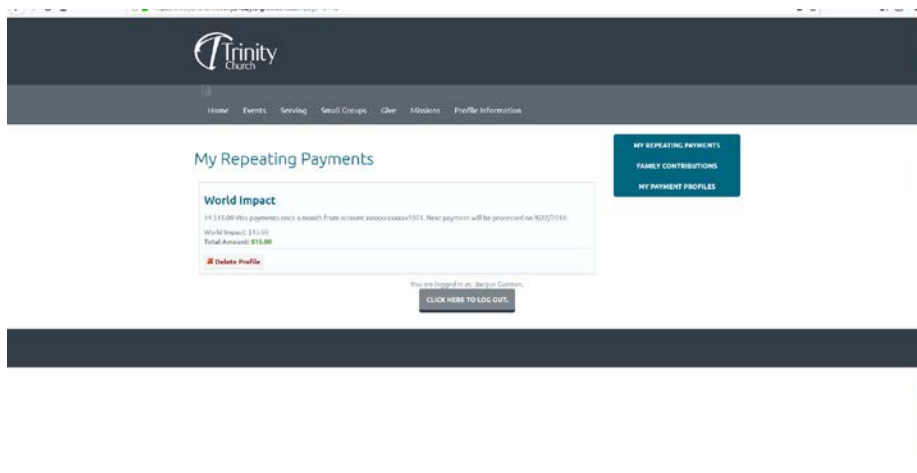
Trinity Church

Home Events Serving Small Groups Give Missions Profile Information

My Repeating Payments

MY REPEATING PAYMENTS
FAMILY CONTRIBUTIONS
MY PAYMENT PROFILES

World Impact

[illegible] $15.00 Visa payments once a month from account xxxxxxxxxxxx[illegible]. Next payment will be processed on 9/22/2018.

World Impact: $15.00
Total Amount: $15.00

Delete Profile

You are logged in as: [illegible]

CLICK HERE TO LOG OUT.